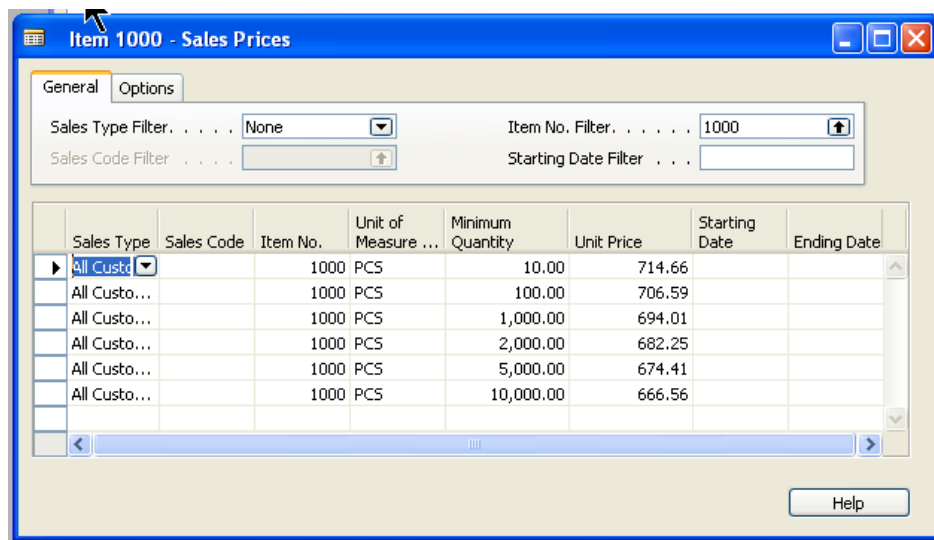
Item 1000 - Sales Prices

General | Options

Sales Type Filter. . . . . None

Sales Code Filter . . . .

Item No. Filter. . . . . . 1000

Starting Date Filter . . .

| Sales Type | Sales Code | Item No. | Unit of Measure ... | Minimum Quantity | Unit Price | Starting Date | Ending Date |
|---|---|---|---|---|---|---|---|
| All Custo | | 1000 | PCS | 10.00 | 714.66 | | |
| All Custo... | | 1000 | PCS | 100.00 | 706.59 | | |
| All Custo... | | 1000 | PCS | 1,000.00 | 694.01 | | |
| All Custo... | | 1000 | PCS | 2,000.00 | 682.25 | | |
| All Custo... | | 1000 | PCS | 5,000.00 | 674.41 | | |
| All Custo... | | 1000 | PCS | 10,000.00 | 666.56 | | |

Help